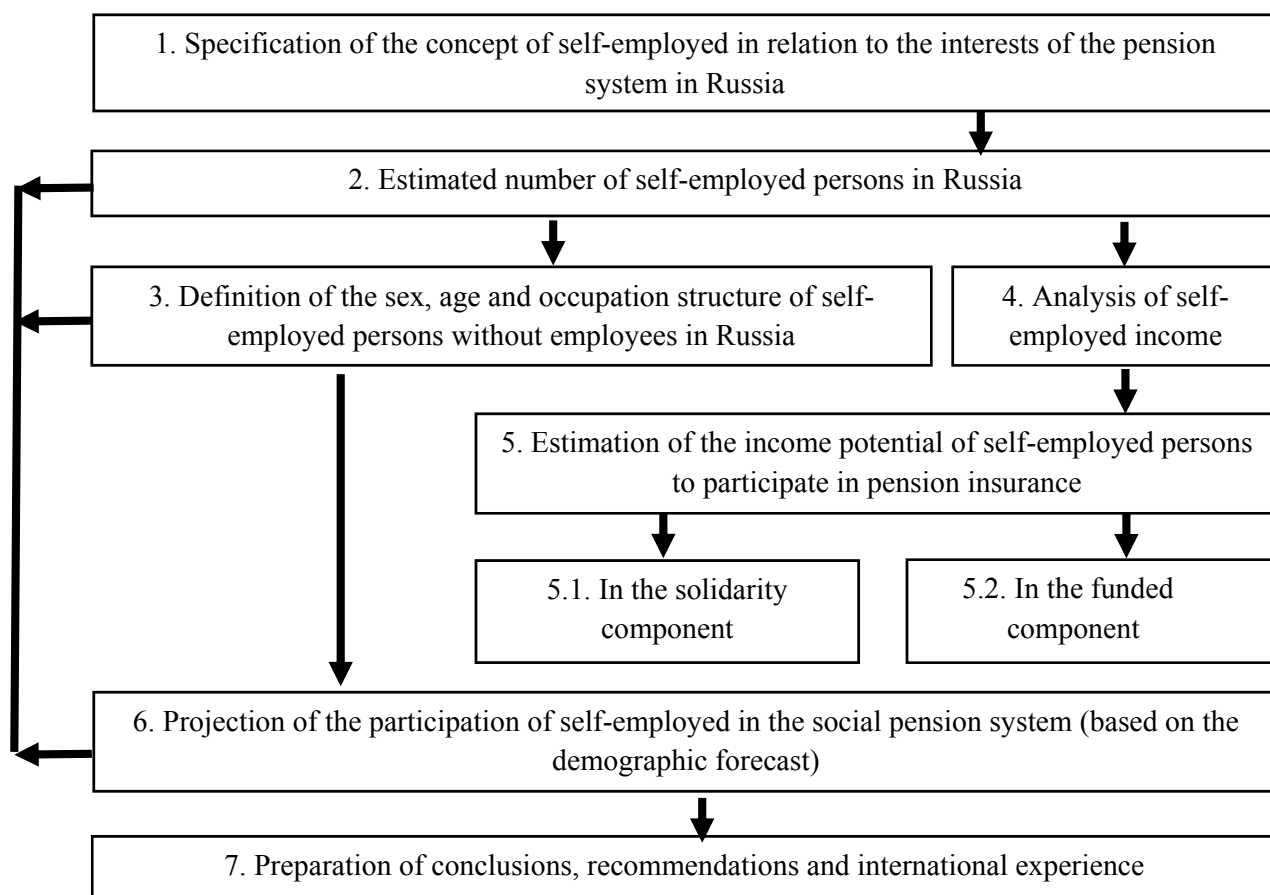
1. Specification of the concept of self-employed in relation to the interests of the pension system in Russia

2. Estimated number of self-employed persons in Russia

3. Definition of the sex, age and occupation structure of self-employed persons without employees in Russia

4. Analysis of self-employed income

5. Estimation of the income potential of self-employed persons to participate in pension insurance

5.1. In the solidarity component

5.2. In the funded component

6. Projection of the participation of self-employed in the social pension system (based on the demographic forecast)

7. Preparation of conclusions, recommendations and international experience